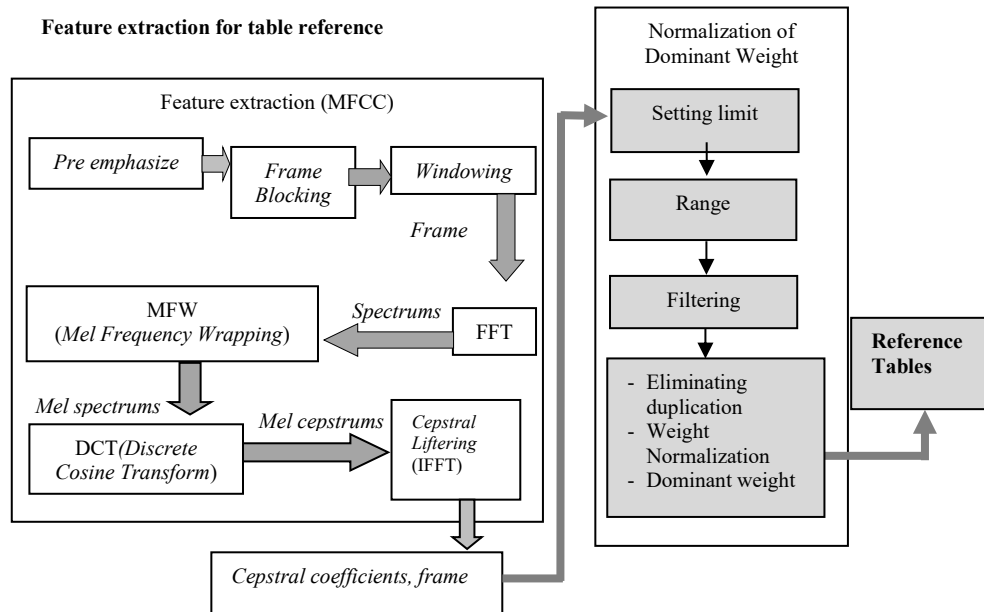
Feature extraction for table reference

Feature extraction (MFCC)

Pre emphasize

Frame Blocking

Windowing

Frame

Spectrums

FFT

MFW (Mel Frequency Wrapping)

Mel spectrums

Mel cepstrums

DCT(Discrete Cosine Transform)

Cepstral Liftering (IFFT)

Cepstral coefficients, frame

Normalization of Dominant Weight

Setting limit

Range

Filtering

- Eliminating duplication
- Weight Normalization
- Dominant weight

Reference Tables